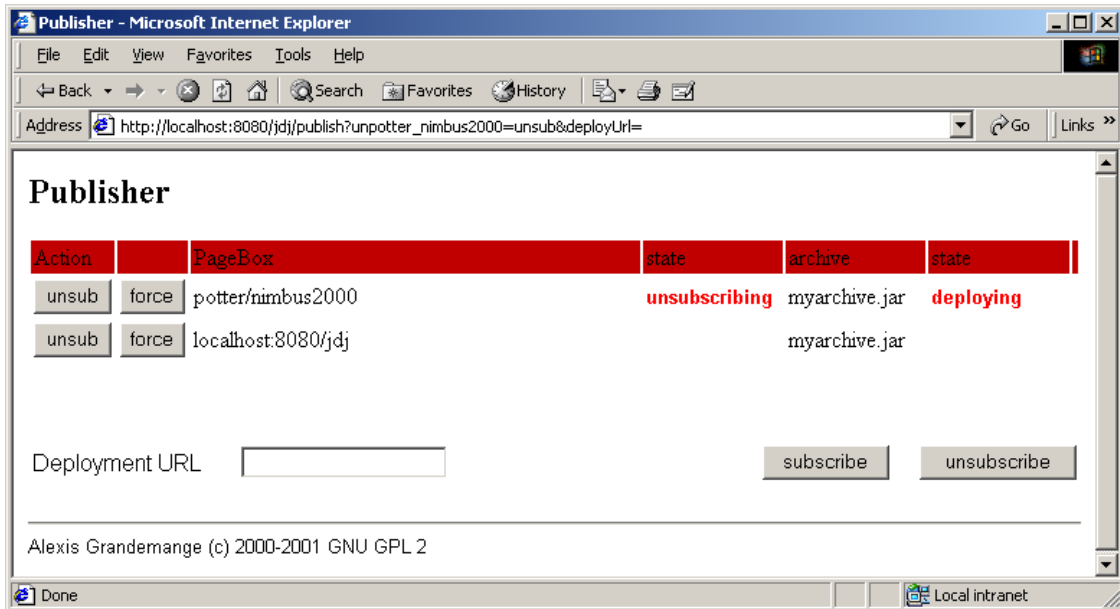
Publisher - Microsoft Internet Explorer

File Edit View Favorites Tools Help

Back Search Favorites History

Address http://localhost:8080/jdj/publish?unpotter_nimbus2000=unsub&deployUrl= Go Links

Publisher

| Action | | PageBox | state | archive | state |
|---|---|---|---|---|---|
| unsub | force | potter/nimbus2000 | unsubscribing | myarchive.jar | deploying |
| unsub | force | localhost:8080/jdj | | myarchive.jar | |

Deployment URL subscribe unsubscribe

Alexis Grandemange (c) 2000-2001 GNU GPL 2

Done Local intranet